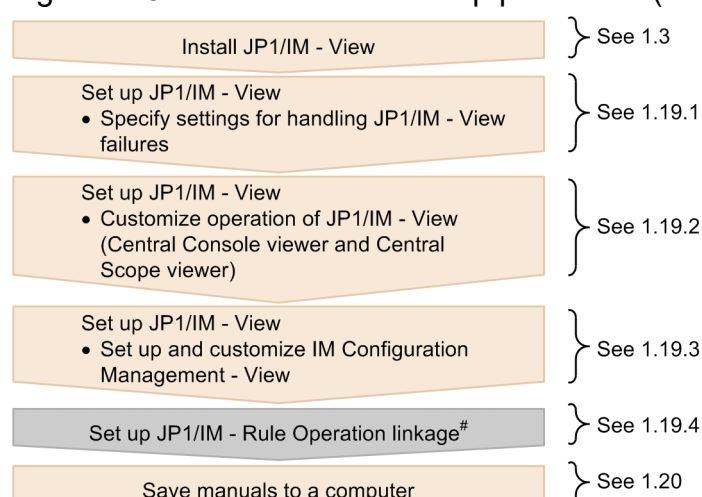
Install JP1/IM - View

See 1.3

Set up JP1/IM - View
• Specify settings for handling JP1/IM - View failures

See 1.19.1

Set up JP1/IM - View
• Customize operation of JP1/IM - View (Central Console viewer and Central Scope viewer)

See 1.19.2

Set up JP1/IM - View
• Set up and customize IM Configuration Management - View

See 1.19.3

Set up JP1/IM - Rule Operation linkage$^{\#}$

See 1.19.4

Save manuals to a computer

See 1.20